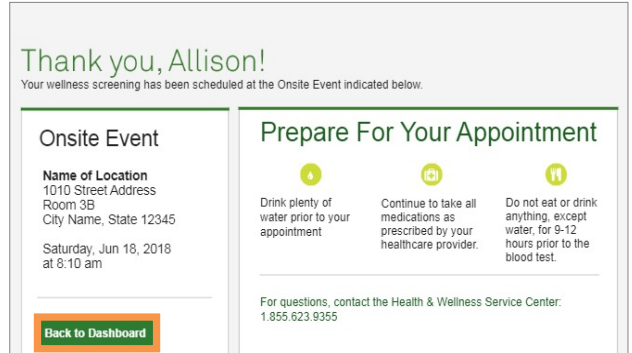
Thank you, Allison!
Your wellness screening has been scheduled at the Onsite Event indicated below.

Onsite Event

Name of Location
1010 Street Address
Room 3B
City Name, State 12345

Saturday, Jun 18, 2018
at 8:10 am

Back to Dashboard

Prepare For Your Appointment

Drink plenty of water prior to your appointment

Continue to take all medications as prescribed by your healthcare provider.

Do not eat or drink anything, except water, for 9-12 hours prior to the blood test.

For questions, contact the Health & Wellness Service Center:
1.855.623.9355